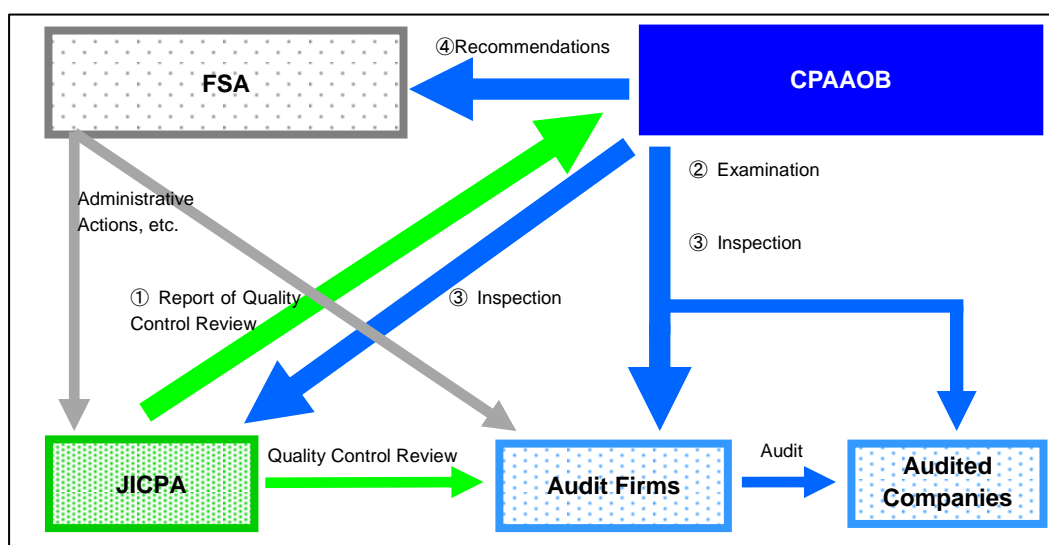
FSA

④Recommendations

CPAAOB

② Examination

Administrative Actions, etc.

③ Inspection

① Report of Quality Control Review

③ Inspection

JICPA

Quality Control Review

Audit Firms

Audit

Audited Companies